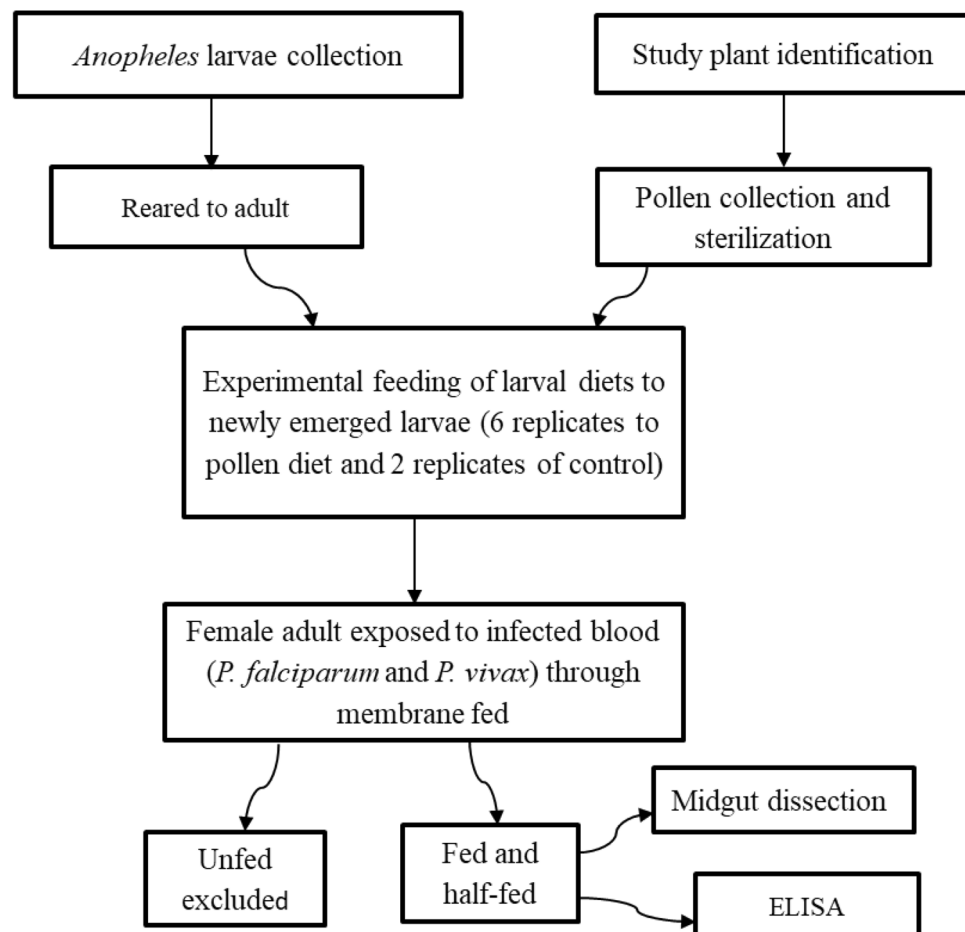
Anopheles larvae collection

Study plant identification

Reared to adult

Pollen collection and sterilization

Experimental feeding of larval diets to newly emerged larvae (6 replicates to pollen diet and 2 replicates of control)

Female adult exposed to infected blood (P. falciparum and P. vivax) through membrane fed

Unfed excluded

Fed and half-fed

Midgut dissection

ELISA